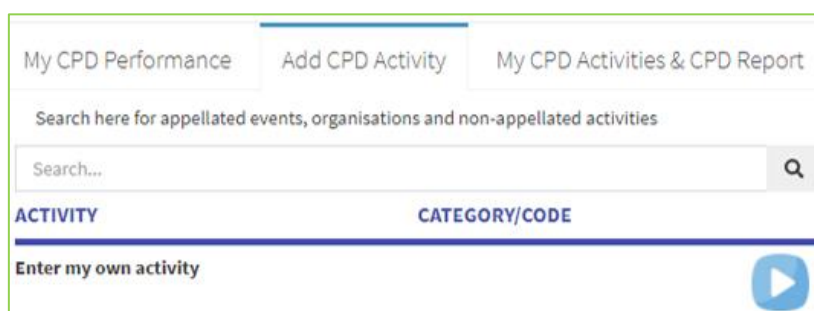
My CPD Performance

Add CPD Activity

My CPD Activities & CPD Report

Search here for appellated events, organisations and non-appellated activities

Search...

| ACTIVITY | CATEGORY/CODE |
|---|---|
| Enter my own activity | |